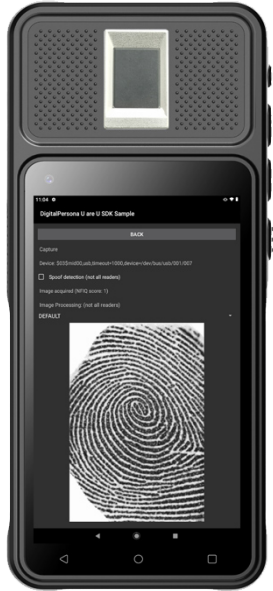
11:04

DigitalPersona U are U SDK Sample

BACK

Capture

Device: 5035/mi000,usb,timeout=1000,device=/dev/bus/usb/001/007

Spoof detection (not all readers)

Image acquired (NFIQ score: 1)

Image Processing: (not all readers)

DEFAULT